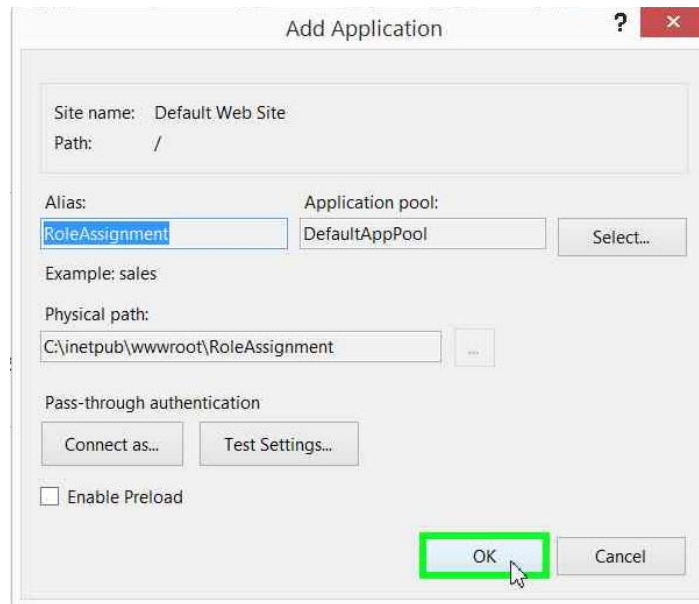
Add Application

?

×

Site name: Default Web Site

Path: /

Alias:

RoleAssignment

Application pool:

DefaultAppPool

Select...

Example: sales

Physical path:

C:\inetpub\wwwroot\RoleAssignment

...

Pass-through authentication

Connect as...

Test Settings...

Enable Preload

OK

Cancel